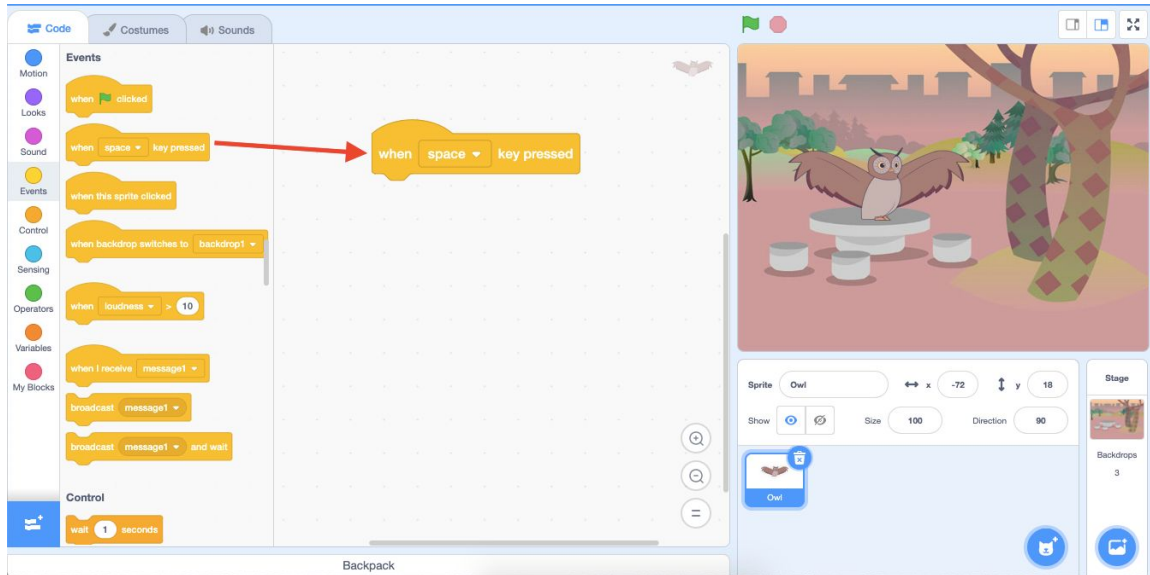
Code Costumes Sounds

Motion
Looks
Sound
Events
Control
Sensing
Operators
Variables
My Blocks

Events

when clicked

when space key pressed

when this sprite clicked

when backdrop switches to backdrop1

when loudness > 10

when I receive message1

broadcast message1

broadcast message1 and wait

Control

wait 1 seconds

when space key pressed

Backpack

Sprite Owl x -72 y 18

Show Size 100 Direction 90

Owl

Stage

Backdrops 3